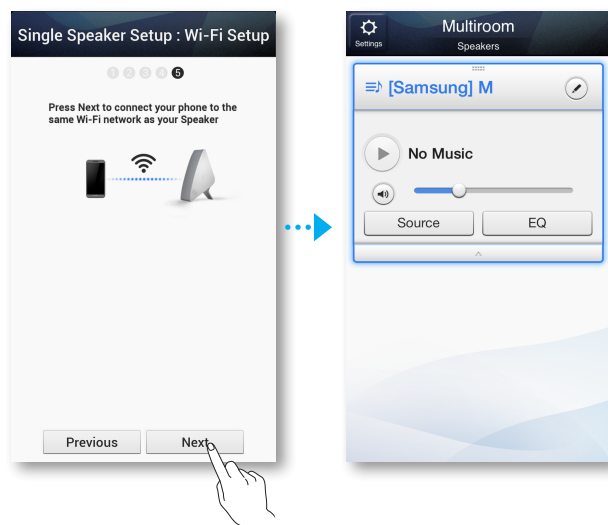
Single Speaker Setup : Wi-Fi Setup

1 2 3 4 5

Press Next to connect your phone to the same Wi-Fi network as your Speaker

Previous

Next

Settings

Multiroom

Speakers

[Samsung] M

No Music

Source

EQ